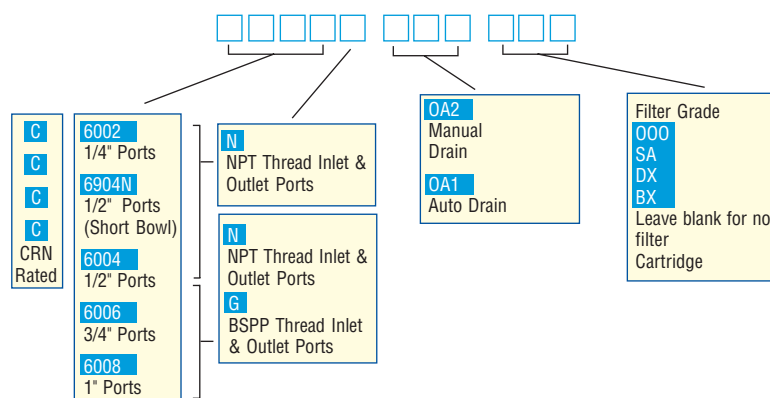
C
C
C
C
CRN Rated

6002
1/4" Ports
6904N
1/2" Ports (Short Bowl)
6004
1/2" Ports
6006
3/4" Ports
6008
1" Ports

N
NPT Thread Inlet & Outlet Ports

N
NPT Thread Inlet & Outlet Ports
G
BSPP Thread Inlet & Outlet Ports

OA2
Manual Drain
OA1
Auto Drain

Filter Grade
OOO
SA
DX
BX
Leave blank for no filter Cartridge